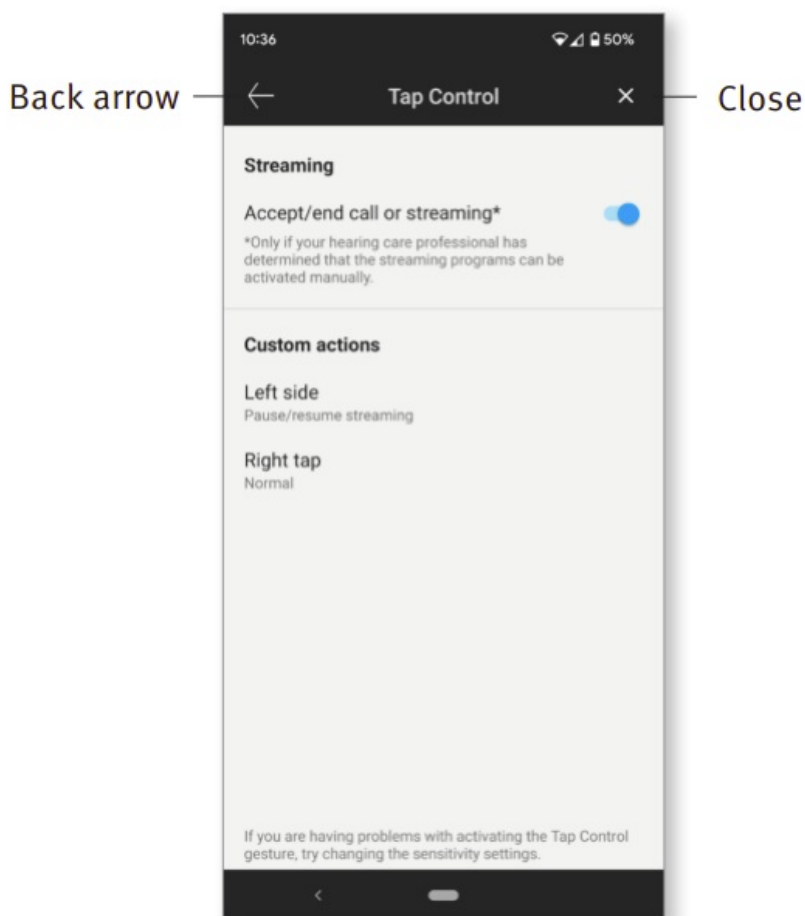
10:36

50%

Back arrow

Tap Control

Close

Streaming

Accept/end call or streaming*

*Only if your hearing care professional has determined that the streaming programs can be activated manually.

Custom actions

Left side
Pause/resume streaming

Right tap
Normal

If you are having problems with activating the Tap Control gesture, try changing the sensitivity settings.